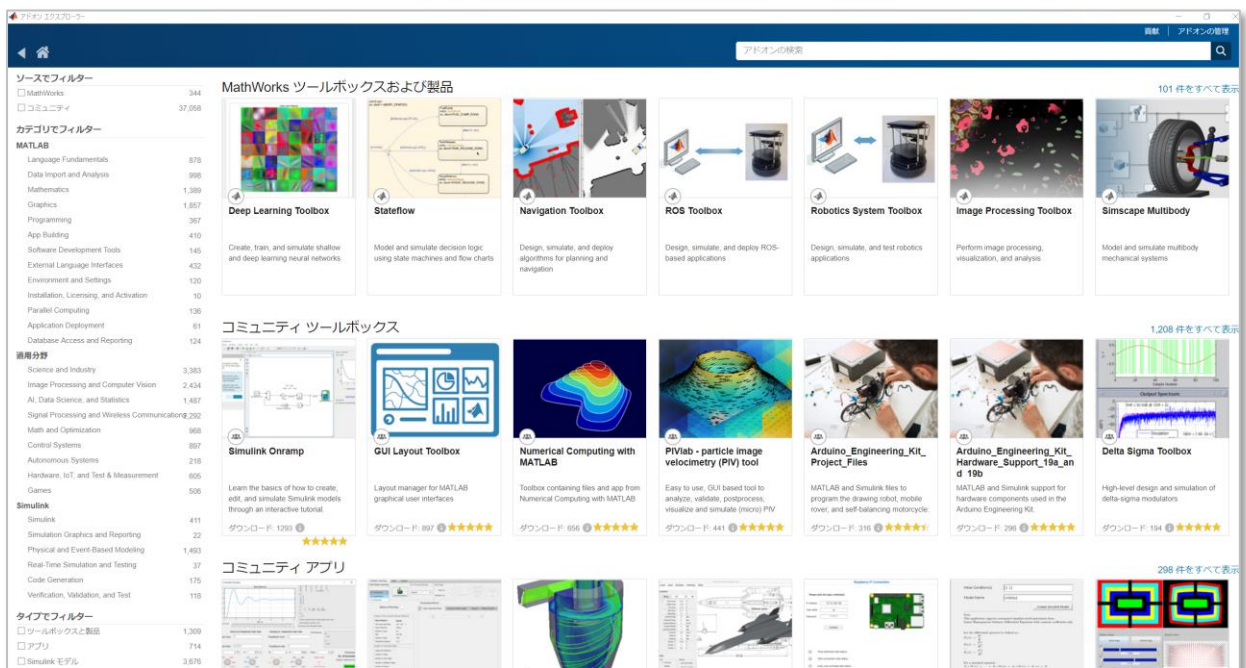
アドオン エクスプローラー

貢献 | アドオンの管理

アドオンの検索

ソースでフィルター
☐ MathWorks 344
☐ コミュニティ 37,058

カテゴリでフィルター
MATLAB
Language Fundamentals 878
Data Import and Analysis 998
Mathematics 1,389
Graphics 1,857
Programming 367
App Building 410
Software Development Tools 145
External Language Interfaces 432
Environment and Settings 120
Installation, Licensing, and Activation 10
Parallel Computing 136
Application Deployment 61
Database Access and Reporting 124
適用分野
Science and Industry 3,383
Image Processing and Computer Vision 2,434
AI, Data Science, and Statistics 1,487
Signal Processing and Wireless Communications 2,292
Math and Optimization 968
Control Systems 897
Autonomous Systems 218
Hardware, IoT, and Test & Measurement 605
Games 506
Simulink
Simulink 411
Simulation Graphics and Reporting 22
Physical and Event-Based Modeling 1,493
Real-Time Simulation and Testing 37
Code Generation 175
Verification, Validation, and Test 118

タイプでフィルター
☐ ツールボックスと製品 1,309
☐ アプリ 714
☐ Simulink モデル 3,676

MathWorks ツールボックスおよび製品
101 件をすべて表示

Deep Learning Toolbox
Create, train, and simulate shallow and deep learning neural networks

Stateflow
Model and simulate decision logic using state machines and flow charts

Navigation Toolbox
Design, simulate, and deploy algorithms for planning and navigation

ROS Toolbox
Design, simulate, and deploy ROS-based applications

Robotics System Toolbox
Design, simulate, and test robotics applications

Image Processing Toolbox
Perform image processing, visualization, and analysis

Simscape Multibody
Model and simulate multibody mechanical systems

コミュニティ ツールボックス
1,208 件をすべて表示

Simulink Onramp
Learn the basics of how to create, edit, and simulate Simulink models through an interactive tutorial.
ダウンロード: 1293

GUI Layout Toolbox
Layout manager for MATLAB graphical user interfaces
ダウンロード: 897

Numerical Computing with MATLAB
Toolbox containing files and app from Numerical Computing with MATLAB
ダウンロード: 656

PIVlab - particle image velocimetry (PIV) tool
Easy to use, GUI based tool to analyze, validate, postprocess, visualize and simulate (micro) PIV
ダウンロード: 441

Arduino_Engineering_Kit_Project_Files
MATLAB and Simulink files to program the drawing robot, mobile rover, and self-balancing motorcycle.
ダウンロード: 316

Arduino_Engineering_Kit_Hardware_Support_19a_and_19b
MATLAB and Simulink support for hardware components used in the Arduino Engineering Kit.
ダウンロード: 296

Delta Sigma Toolbox
High-level design and simulation of delta-sigma modulators
ダウンロード: 194

コミュニティ アプリ
298 件をすべて表示